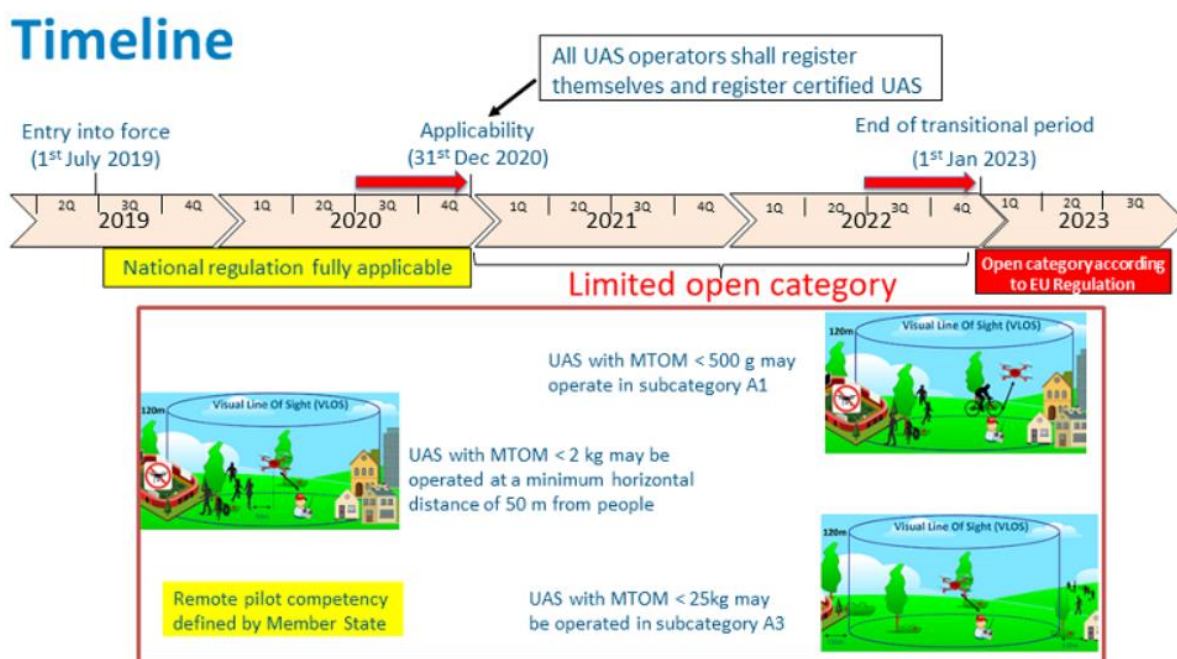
Timeline

All UAS operators shall register themselves and register certified UAS

Entry into force ($1^{st}$ July 2019)

Applicability ($31^{st}$ Dec 2020)

End of transitional period ($1^{st}$ Jan 2023)

2Q 3Q 4Q
2019

1Q 2Q 3Q 4Q
2020

1Q 2Q 3Q 4Q
2021

1Q 2Q 3Q 4Q
2022

1Q 2Q 3Q
2023

National regulation fully applicable

Limited open category

Open category according to EU Regulation

120m
Visual Line Of Sight (VLOS)

UAS with MTOM < 500 g may operate in subcategory A1

120m
Visual Line Of Sight (VLOS)

UAS with MTOM < 2 kg may be operated at a minimum horizontal distance of 50 m from people

120m
Visual Line Of Sight (VLOS)

Remote pilot competency defined by Member State

UAS with MTOM < 25kg may be operated in subcategory A3